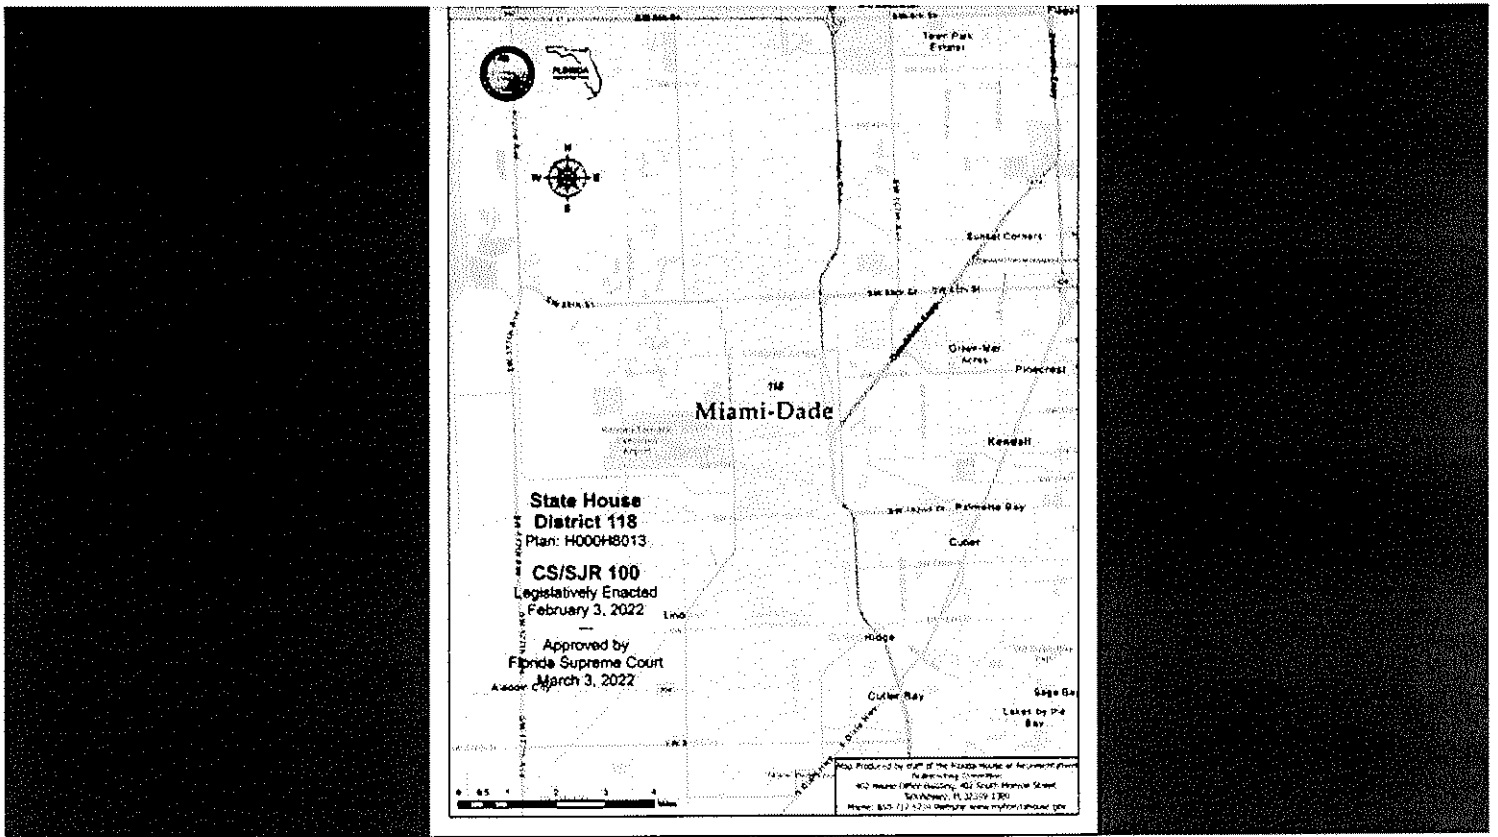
Tamiami Park Estates

FLORIDA

N
W
E
S

Sunset Corners

SW 88th St

SW 120th St

Three Lakes
Acres

Pinecrest

118

Miami-Dade

Kendall

SW 152nd St

Palmetto Bay

Cutler

State House
District 118
Plan: H000H8013

CS/SJR 100
Legislatively Enacted
February 3, 2022
—
Approved by
Florida Supreme Court
March 3, 2022

Richmond Heights

Cutler Bay

Aladdin City

Lakes by the Bay

0 0.5 1 2 3 4 Miles

Map Produced by staff of the Florida House of Representatives
Redistricting Committee
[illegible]
Tallahassee, FL 32399-1300
Phone: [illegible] Website: www.myfloridahouse.gov